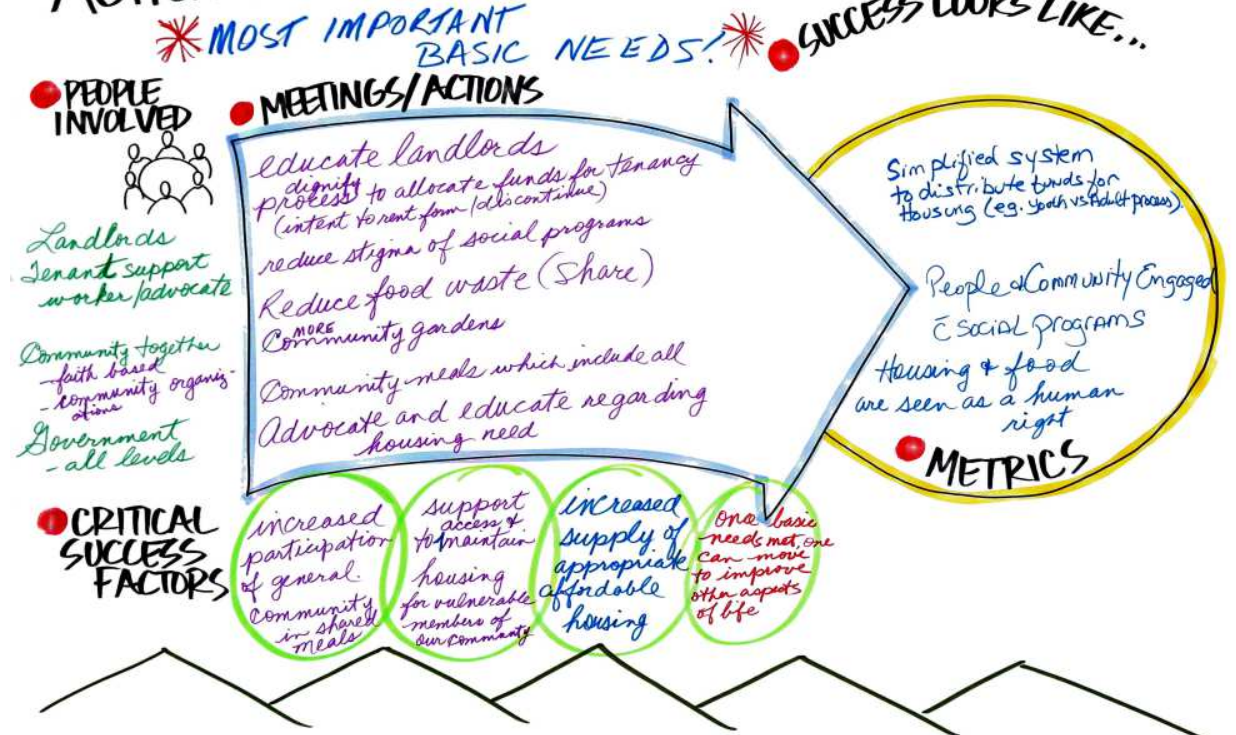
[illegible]

MOST IMPORTANT BASIC NEEDS!

SUCCESS LOOKS LIKE...

PEOPLE INVOLVED

MEETINGS/ACTIONS

educate landlords
dignify process to allocate funds for tenancy (intent to rent form (discontinue)
reduce stigma of social programs
Reduce food waste (Share)
MORE Community gardens
Community meals which include all
Advocate and educate regarding housing need

Landlords
Tenant support worker/advocate

Community together
- faith based
- community organizations

Government
- all levels

Simplified system to distribute funds for housing (eg. youth vs adult process).

People & Community Engaged c̄ social programs

Housing & food are seen as a human right

METRICS

CRITICAL SUCCESS FACTORS

increased participation of general community in shared meals

support access & to maintain housing for vulnerable members of our community

increased supply of appropriate affordable housing

once basic needs met, one can move to improve other aspects of life